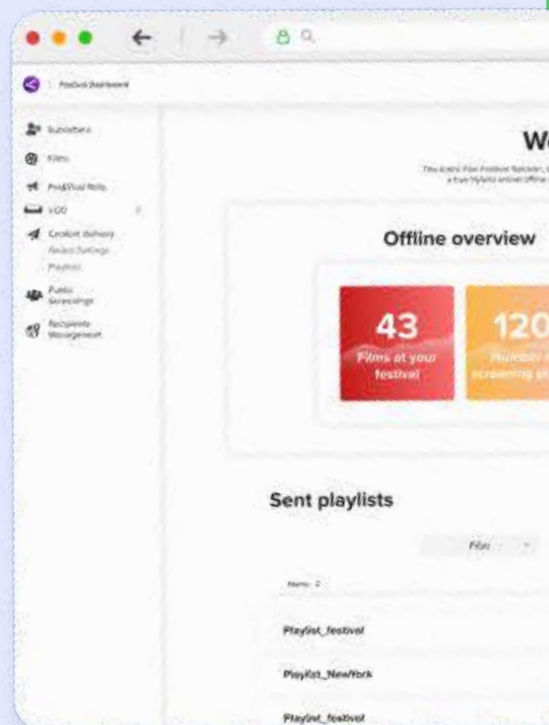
Festival Dashboard

Subscribers
Films
Pro&Vital Rolls
VOD
Content delivery
Award Settings
Playlists
Public Screenings
Recipients Management

We

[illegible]

Offline overview

43
Films at your festival

120
Number of screening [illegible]

Sent playlists

Film

Name

Playlist_festival

Playlist_NewYork

Playlist_festival